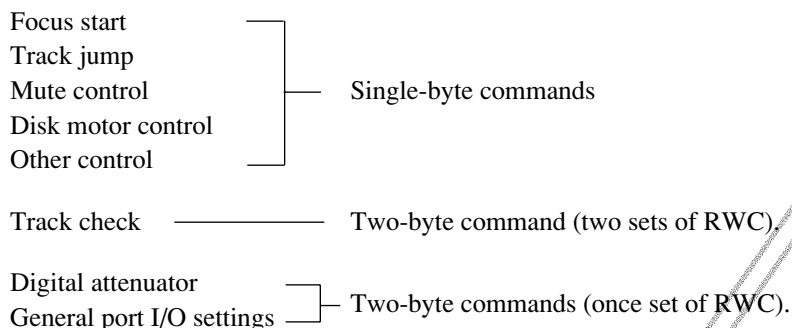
Focus start
Track jump
Mute control
Disk motor control
Other control

Single-byte commands

Track check

Two-byte command (two sets of RWC).

Digital attenuator
General port I/O settings

Two-byte commands (once set of RWC).